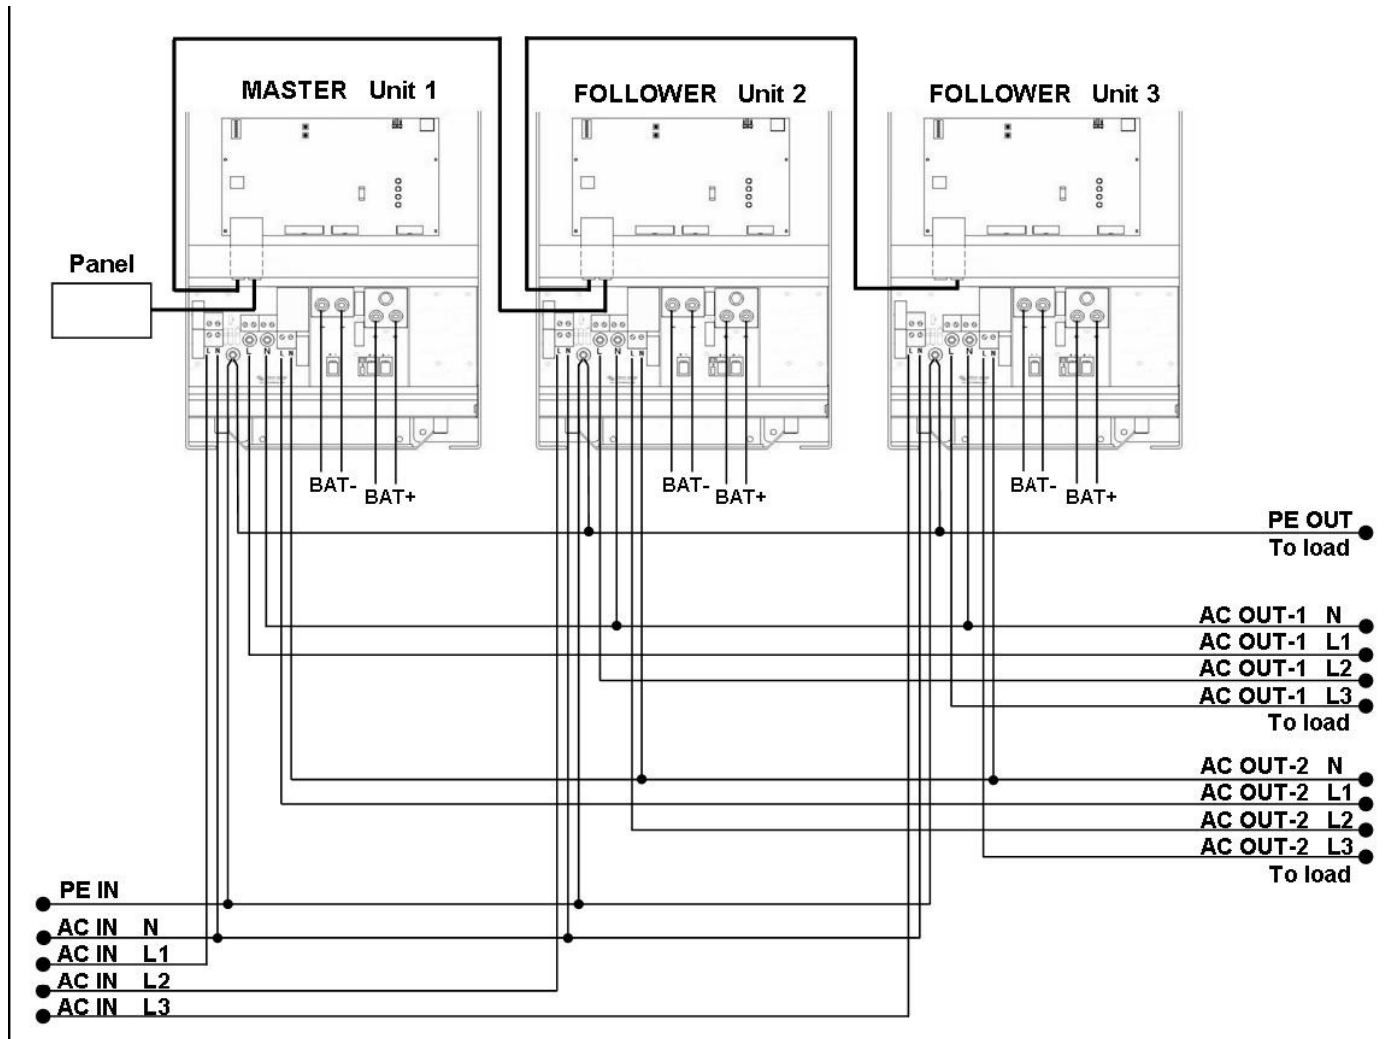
MASTER Unit 1
FOLLOWER Unit 2
FOLLOWER Unit 3

Panel

BAT- BAT+
BAT- BAT+
BAT- BAT+

PE OUT
To load

AC OUT-1 N
AC OUT-1 L1
AC OUT-1 L2
AC OUT-1 L3
To load

AC OUT-2 N
AC OUT-2 L1
AC OUT-2 L2
AC OUT-2 L3
To load

PE IN
AC IN N
AC IN L1
AC IN L2
AC IN L3